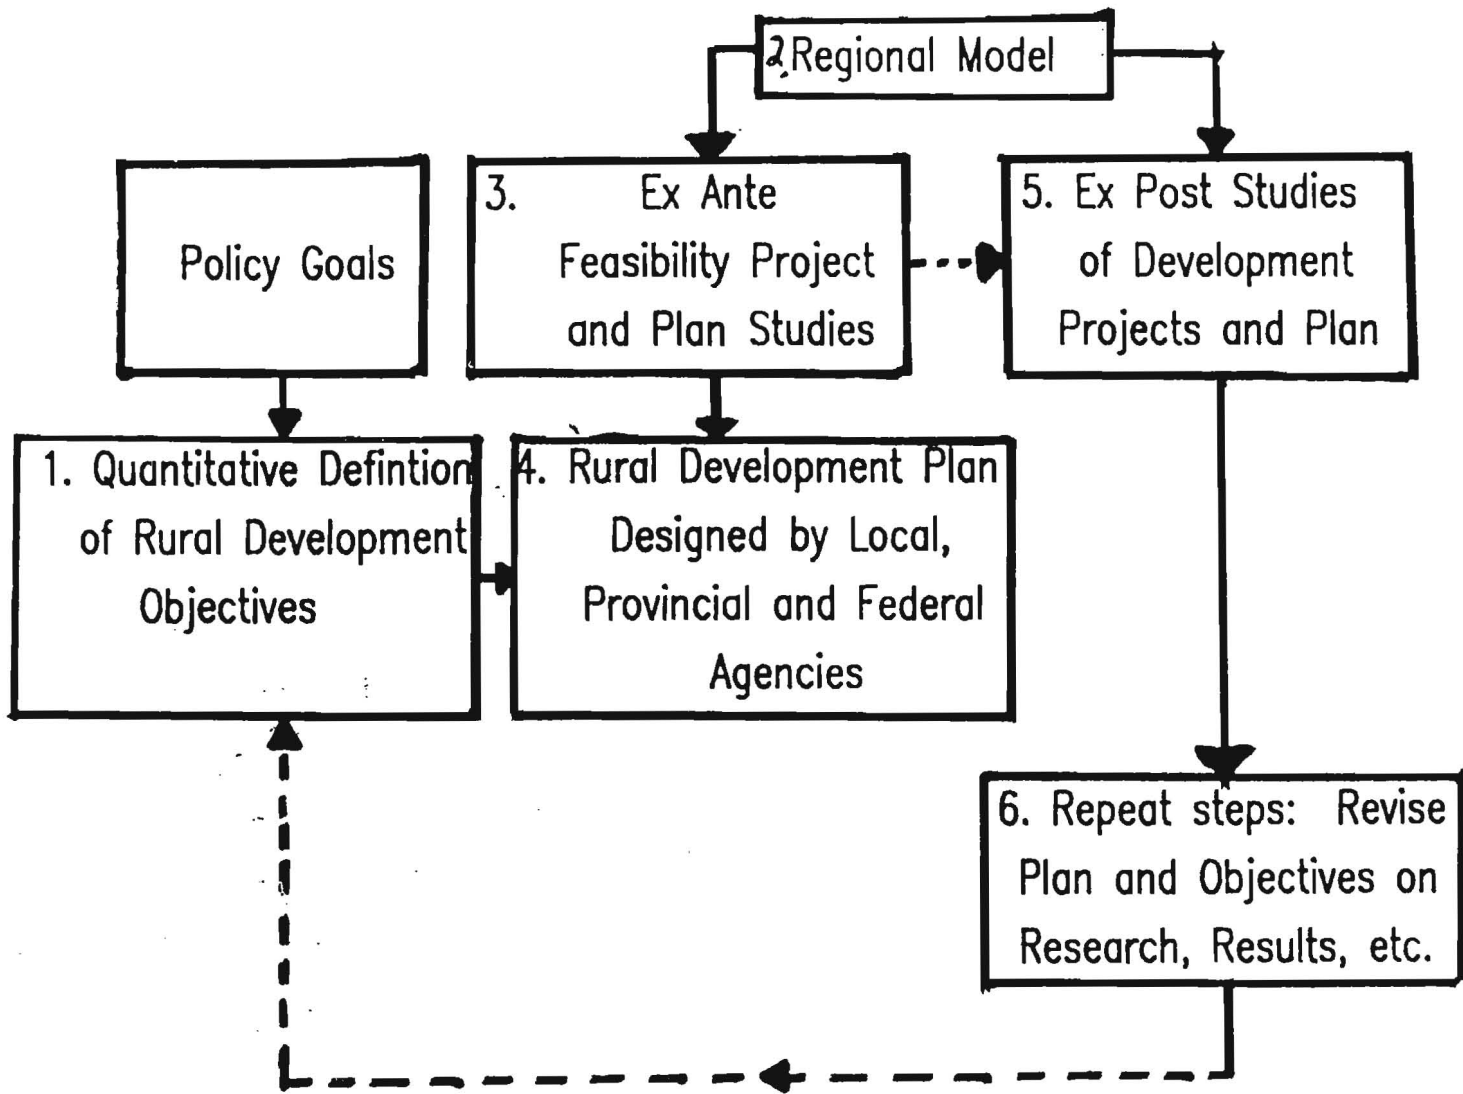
2.Regional Model

Policy Goals

3. Ex Ante Feasibility Project and Plan Studies

5. Ex Post Studies of Development Projects and Plan

1. Quantitative Defintion of Rural Development Objectives

4. Rural Development Plan Designed by Local, Provincial and Federal Agencies

6. Repeat steps: Revise Plan and Objectives on Research, Results, etc.